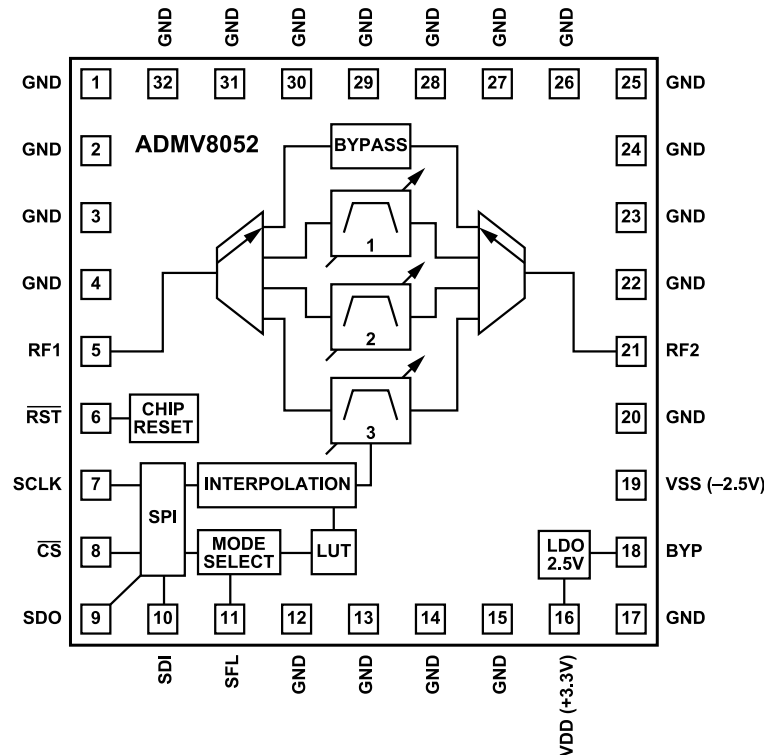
GND GND GND GND GND GND GND

GND 1 32 31 30 29 28 27 26 25 GND

ADMV8052

BYPASS

GND 2 24 GND

GND 3 23 GND

1

GND 4 22 GND

2

RF1 5 21 RF2

3

$\overline{RST}$ 6 CHIP RESET 20 GND

SCLK 7 SPI INTERPOLATION 19 VSS (−2.5V)

$\overline{CS}$ 8 MODE SELECT LUT LDO 2.5V 18 BYP

SDO 9 10 11 12 13 14 15 16 17 GND

SDI SFL GND GND GND GND VDD (+3.3V)